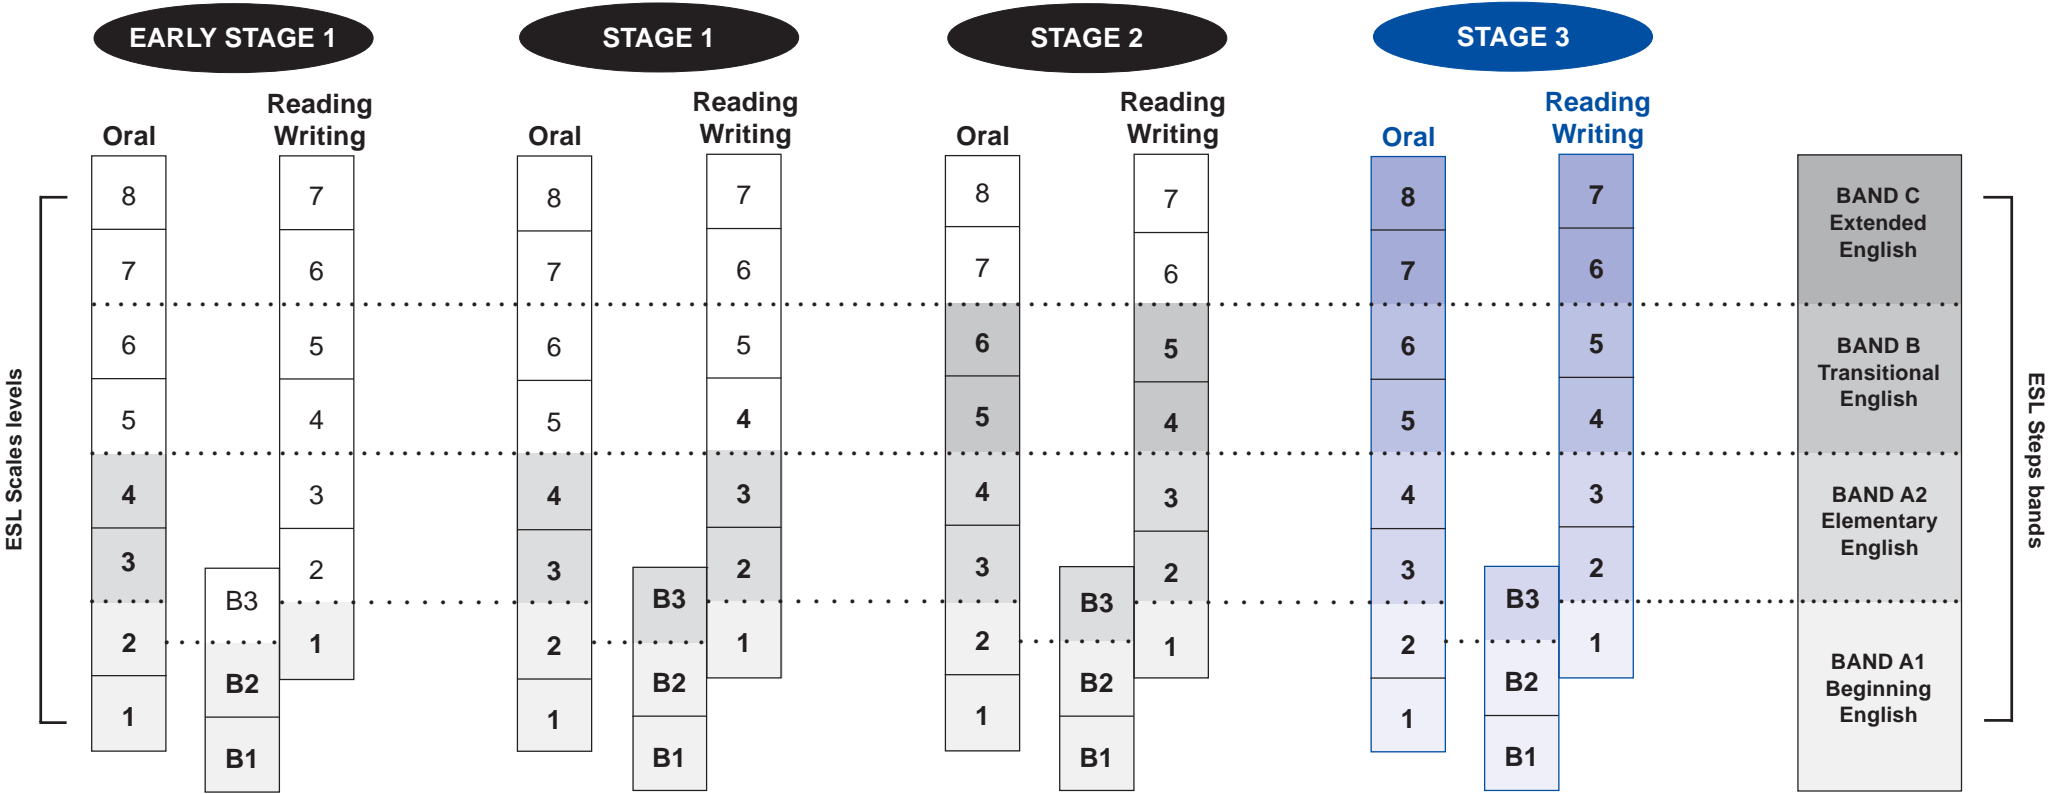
EARLY STAGE 1

Oral

Reading Writing

8
7
6
5
4
3
2
1

B3
B2
B1

7
6
5
4
3
2
1

STAGE 1

Oral

Reading Writing

8
7
6
5
4
3
2
1

B3
B2
B1

7
6
5
4
3
2
1

STAGE 2

Oral

Reading Writing

8
7
6
5
4
3
2
1

B3
B2
B1

7
6
5
4
3
2
1

STAGE 3

Oral

Reading Writing

8
7
6
5
4
3
2
1

B3
B2
B1

7
6
5
4
3
2
1

BAND C Extended English

BAND B Transitional English

BAND A2 Elementary English

BAND A1 Beginning English

ESL Scales levels

ESL Steps bands